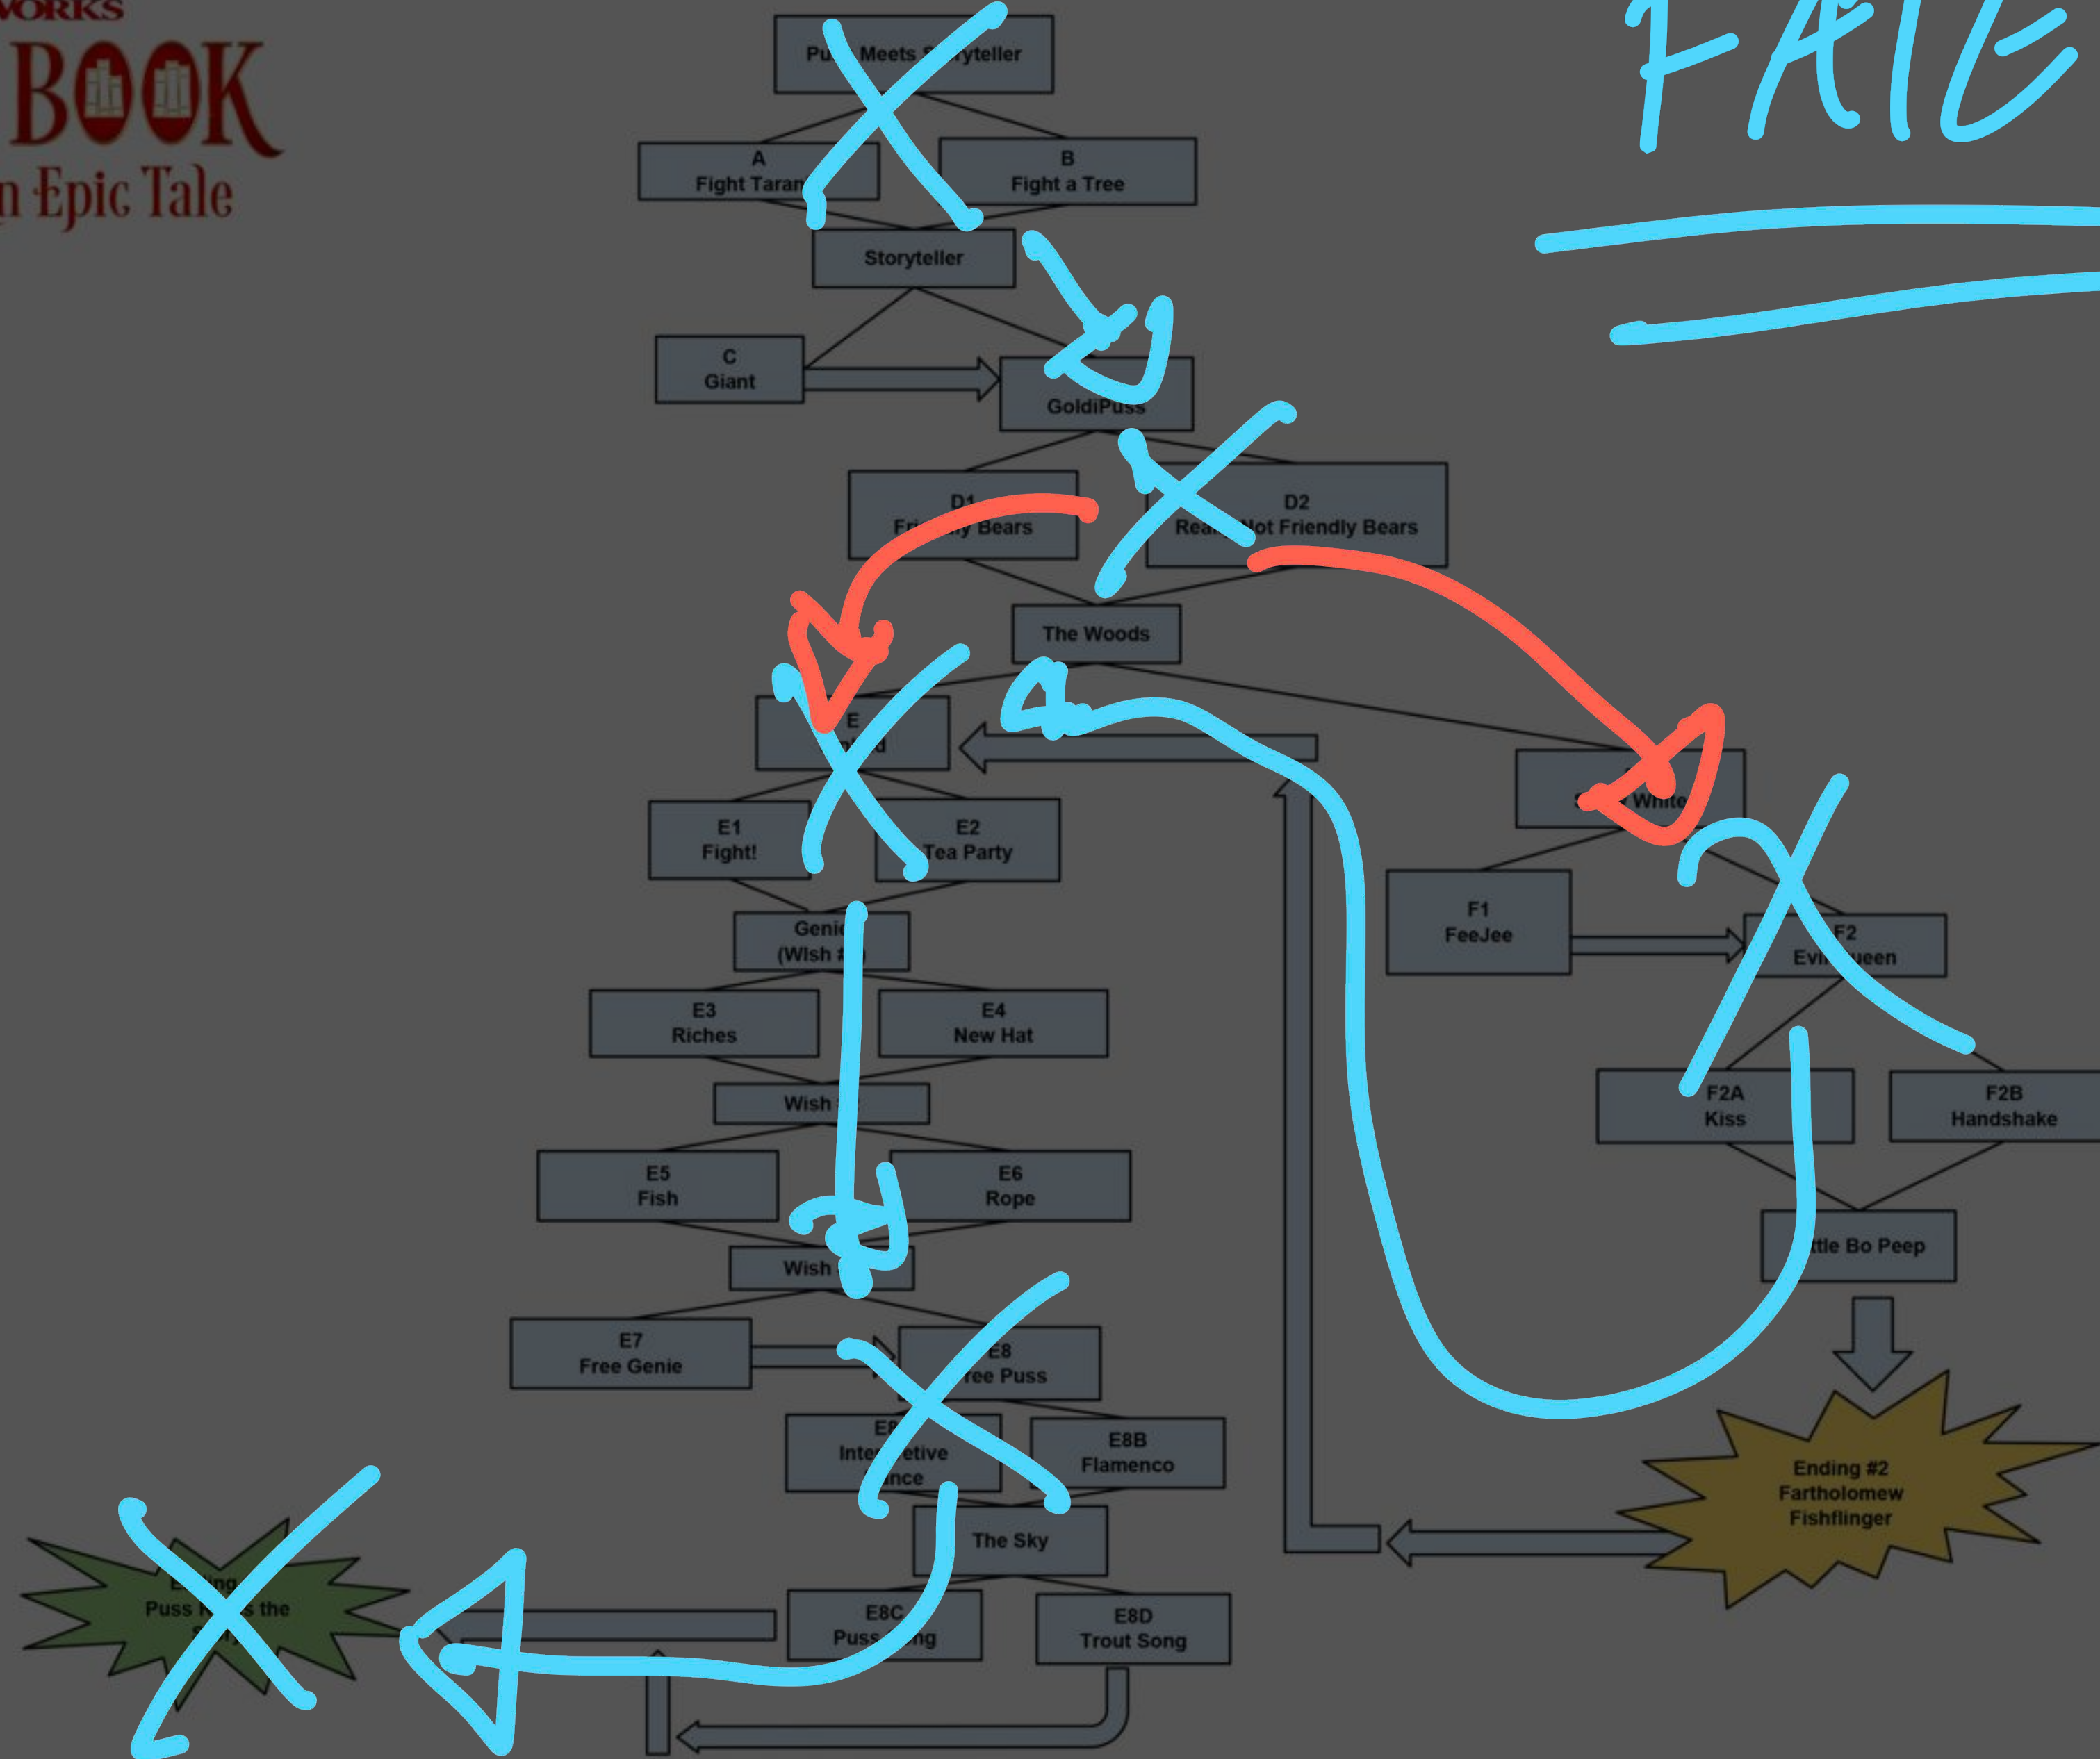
WORKS
BOOK
n Epic Tale

FATE

Pu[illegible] Meets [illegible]yteller

A
Fight Taran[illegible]

B
Fight a Tree

Storyteller

C
Giant

GoldiPuss

D1
Fri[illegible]y Bears

D2
Rea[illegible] Not Friendly Bears

The Woods

E
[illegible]d

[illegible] White

E1
Fight!

E2
Tea Party

F1
FeeJee

F2
Evi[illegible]ueen

Geni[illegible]
(Wish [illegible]

E3
Riches

E4
New Hat

F2A
Kiss

F2B
Handshake

Wish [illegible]

E5
Fish

E6
Rope

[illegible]ttle Bo Peep

Wish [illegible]

E7
Free Genie

E8
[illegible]ree Puss

Ending #2
Fartholomew
Fishflinger

E8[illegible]
Inte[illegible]etive
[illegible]nce

E8B
Flamenco

The Sky

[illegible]ing
Puss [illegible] the
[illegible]

E8C
Puss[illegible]ng

E8D
Trout Song